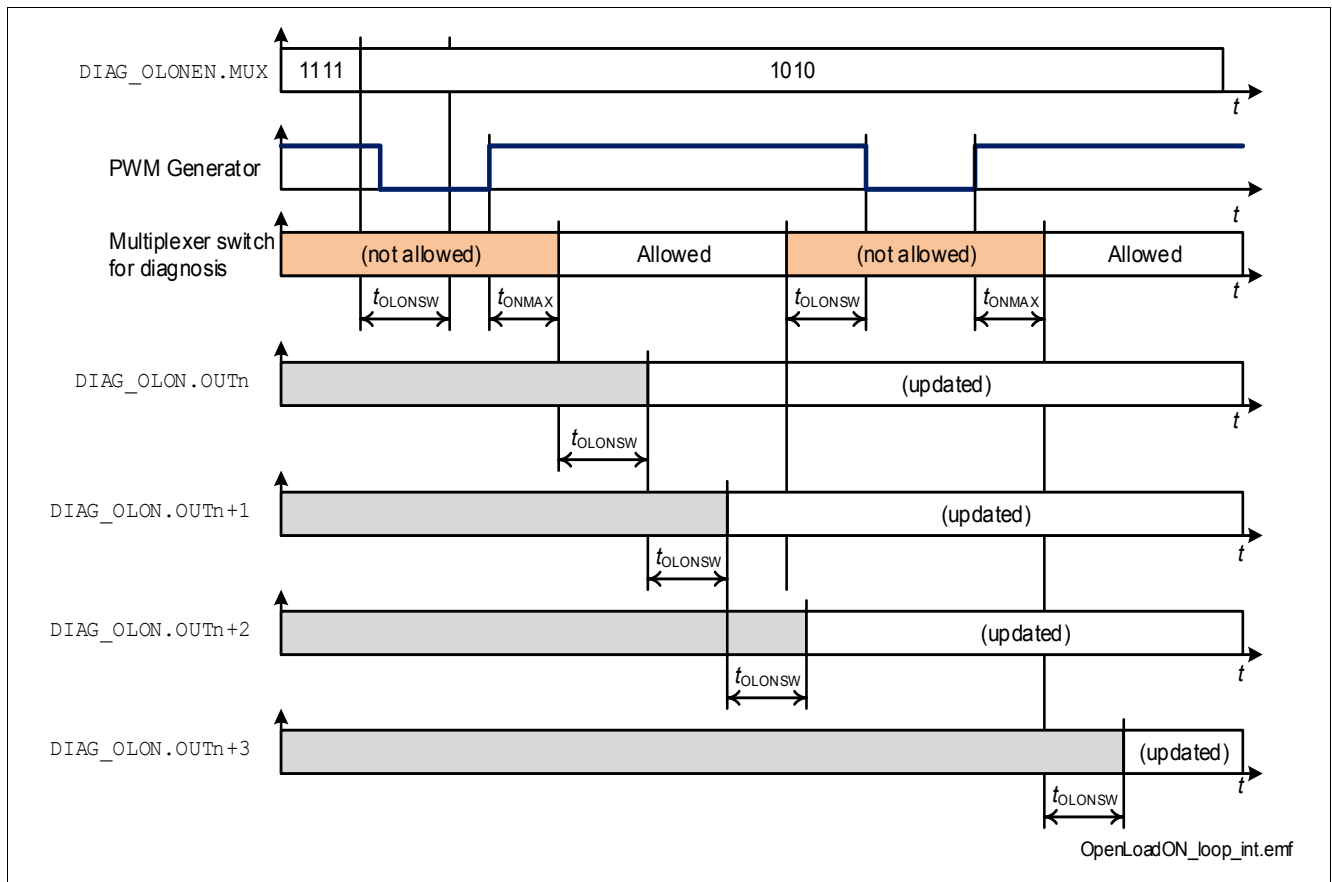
DIAG_OLONEN.MUX
1111
1010
$t$

PWM Generator
$t$

Multiplexer switch for diagnosis
(not allowed)
Allowed
(not allowed)
Allowed
$t$

$t_{OLONSW}$
$t_{ONMAX}$
$t_{OLONSW}$
$t_{ONMAX}$

DIAG_OLON.OUTn
(updated)
$t$
$t_{OLONSW}$

DIAG_OLON.OUTn+1
(updated)
$t$
$t_{OLONSW}$

DIAG_OLON.OUTn+2
(updated)
$t$
$t_{OLONSW}$

DIAG_OLON.OUTn+3
(updated)
$t$
$t_{OLONSW}$

OpenLoadON_loop_int.emf